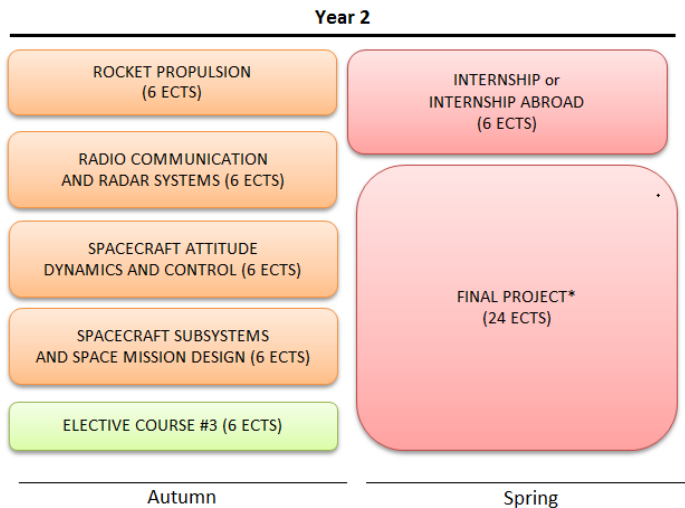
Year 2

ROCKET PROPULSION
(6 ECTS)

RADIO COMMUNICATION
AND RADAR SYSTEMS (6 ECTS)

SPACECRAFT ATTITUDE
DYNAMICS AND CONTROL (6 ECTS)

SPACECRAFT SUBSYSTEMS
AND SPACE MISSION DESIGN (6 ECTS)

ELECTIVE COURSE #3 (6 ECTS)

Autumn

INTERNSHIP or
INTERNSHIP ABROAD
(6 ECTS)

FINAL PROJECT*
(24 ECTS)

Spring